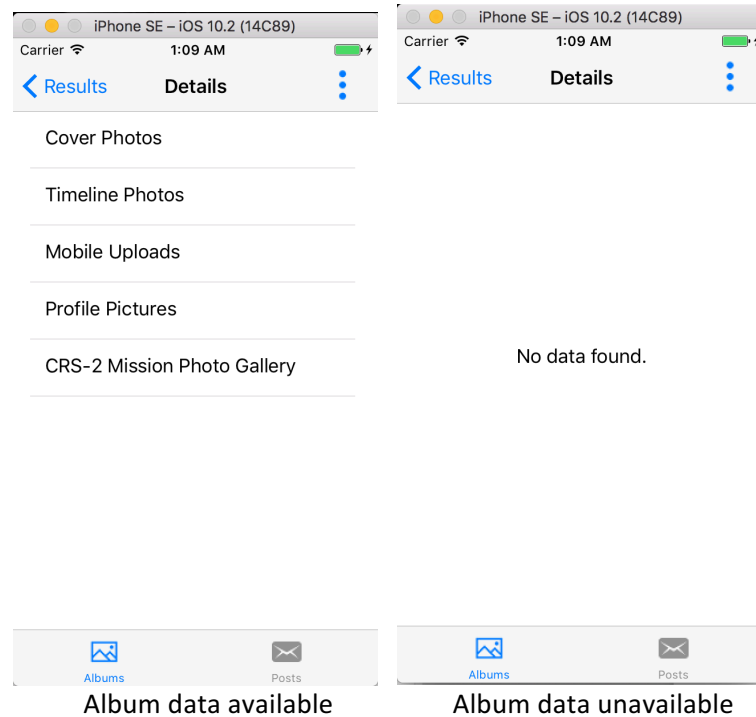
iPhone SE – iOS 10.2 (14C89)
Carrier 1:09 AM
Results Details
Cover Photos
Timeline Photos
Mobile Uploads
Profile Pictures
CRS-2 Mission Photo Gallery
Albums Posts
Album data available

iPhone SE – iOS 10.2 (14C89)
Carrier 1:09 AM
Results Details
No data found.
Albums Posts
Album data unavailable